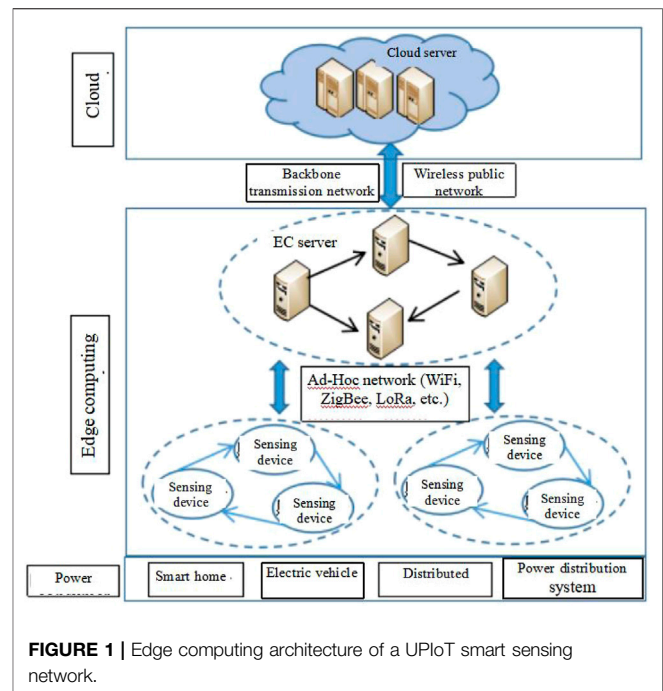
Cloud

Cloud server

Backbone transmission network

Wireless public network

EC server

Edge computing

Ad-Hoc network (WiFi, ZigBee, LoRa, etc.)

Sensing device

Sensing device

Sensing device

Sensing device

Sensing device

Sensing device

Power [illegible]

Smart home

Electric vehicle

Distributed

Power distribution system

**FIGURE 1 |** Edge computing architecture of a UPIoT smart sensing network.